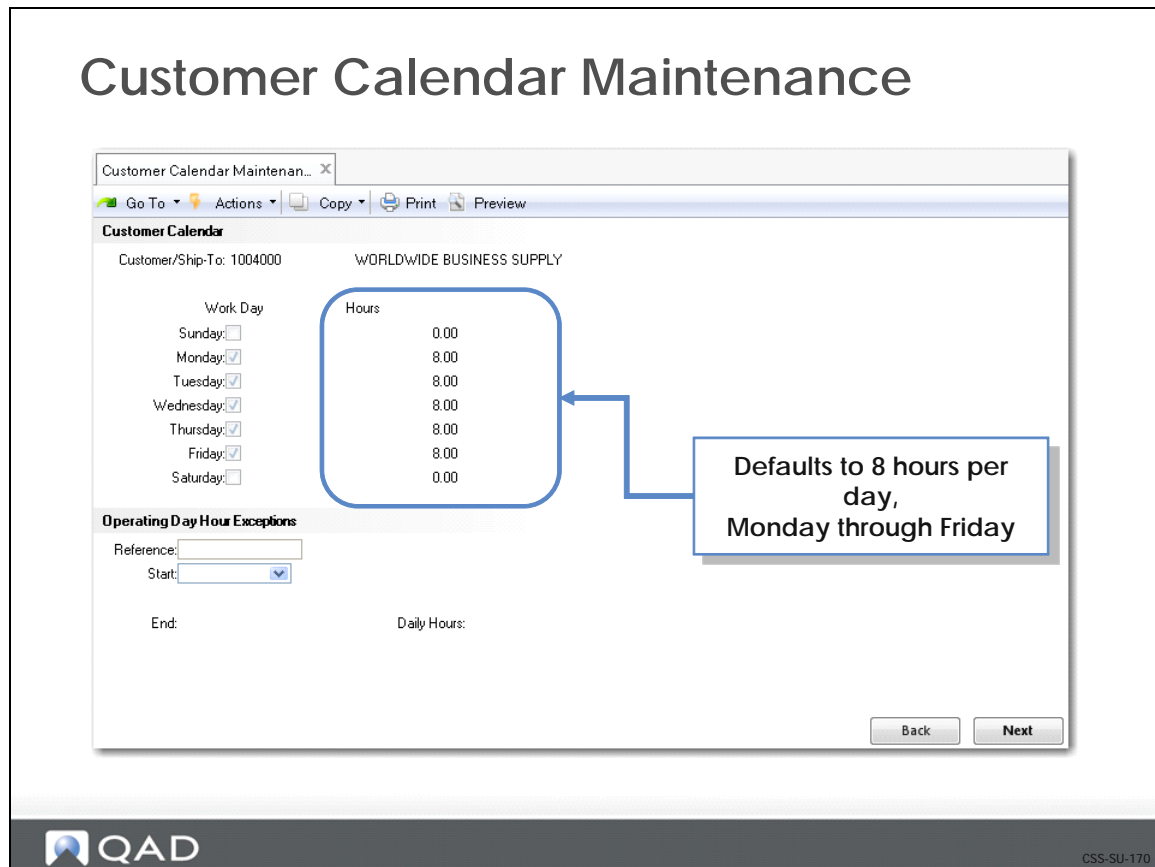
Customer Calendar Maintenance

Customer Calendar Maintenan... ×

Go To ▾ Actions ▾ Copy ▾ Print Preview

Customer Calendar

Customer/Ship-To: 1004000 WORLDWIDE BUSINESS SUPPLY

| Work Day | Hours |
|---|---|
| Sunday: ☐ | 0.00 |
| Monday: ☑ | 8.00 |
| Tuesday: ☑ | 8.00 |
| Wednesday: ☑ | 8.00 |
| Thursday: ☑ | 8.00 |
| Friday: ☑ | 8.00 |
| Saturday: ☐ | 0.00 |

Defaults to 8 hours per day,
Monday through Friday

Operating Day Hour Exceptions

Reference:

Start:

End: Daily Hours:

Back Next

QAD

CSS-SU-170